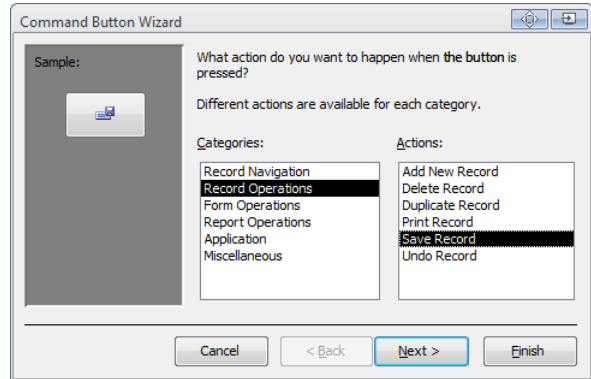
Command Button Wizard

Sample:

What action do you want to happen when the button is pressed?

Different actions are available for each category.

Categories:

Record Navigation
Record Operations
Form Operations
Report Operations
Application
Miscellaneous

Actions:

Add New Record
Delete Record
Duplicate Record
Print Record
Save Record
Undo Record

Cancel

< Back

Next >

Finish